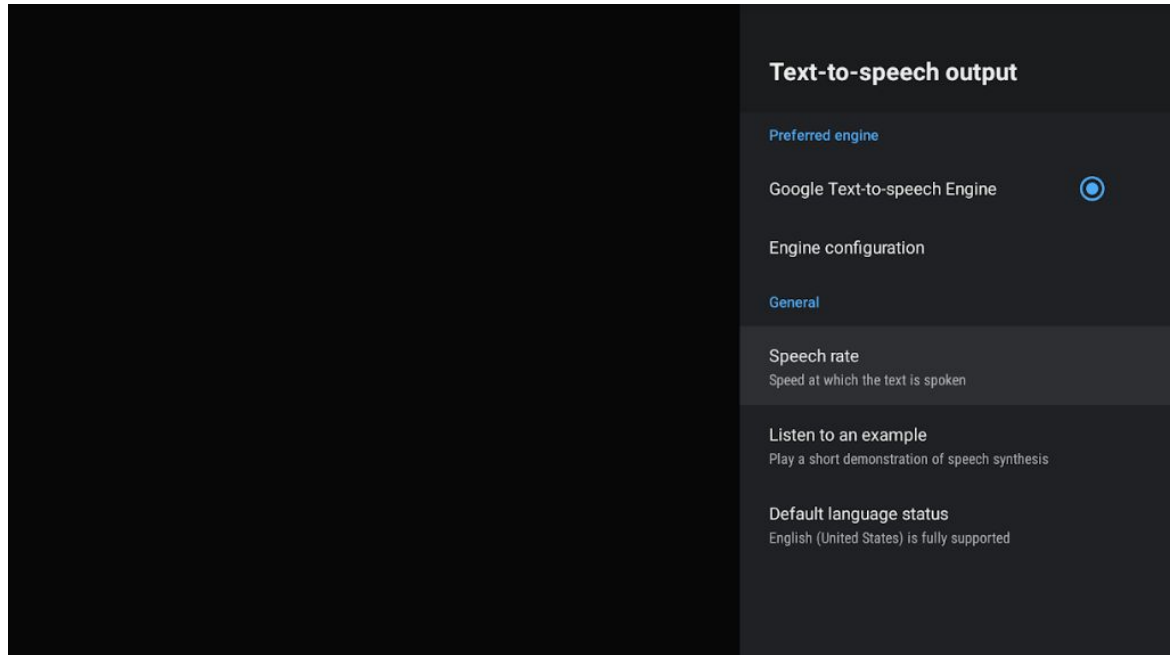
Text-to-speech output

Preferred engine

Google Text-to-speech Engine

Engine configuration

General

Speech rate
Speed at which the text is spoken

Listen to an example
Play a short demonstration of speech synthesis

Default language status
English (United States) is fully supported